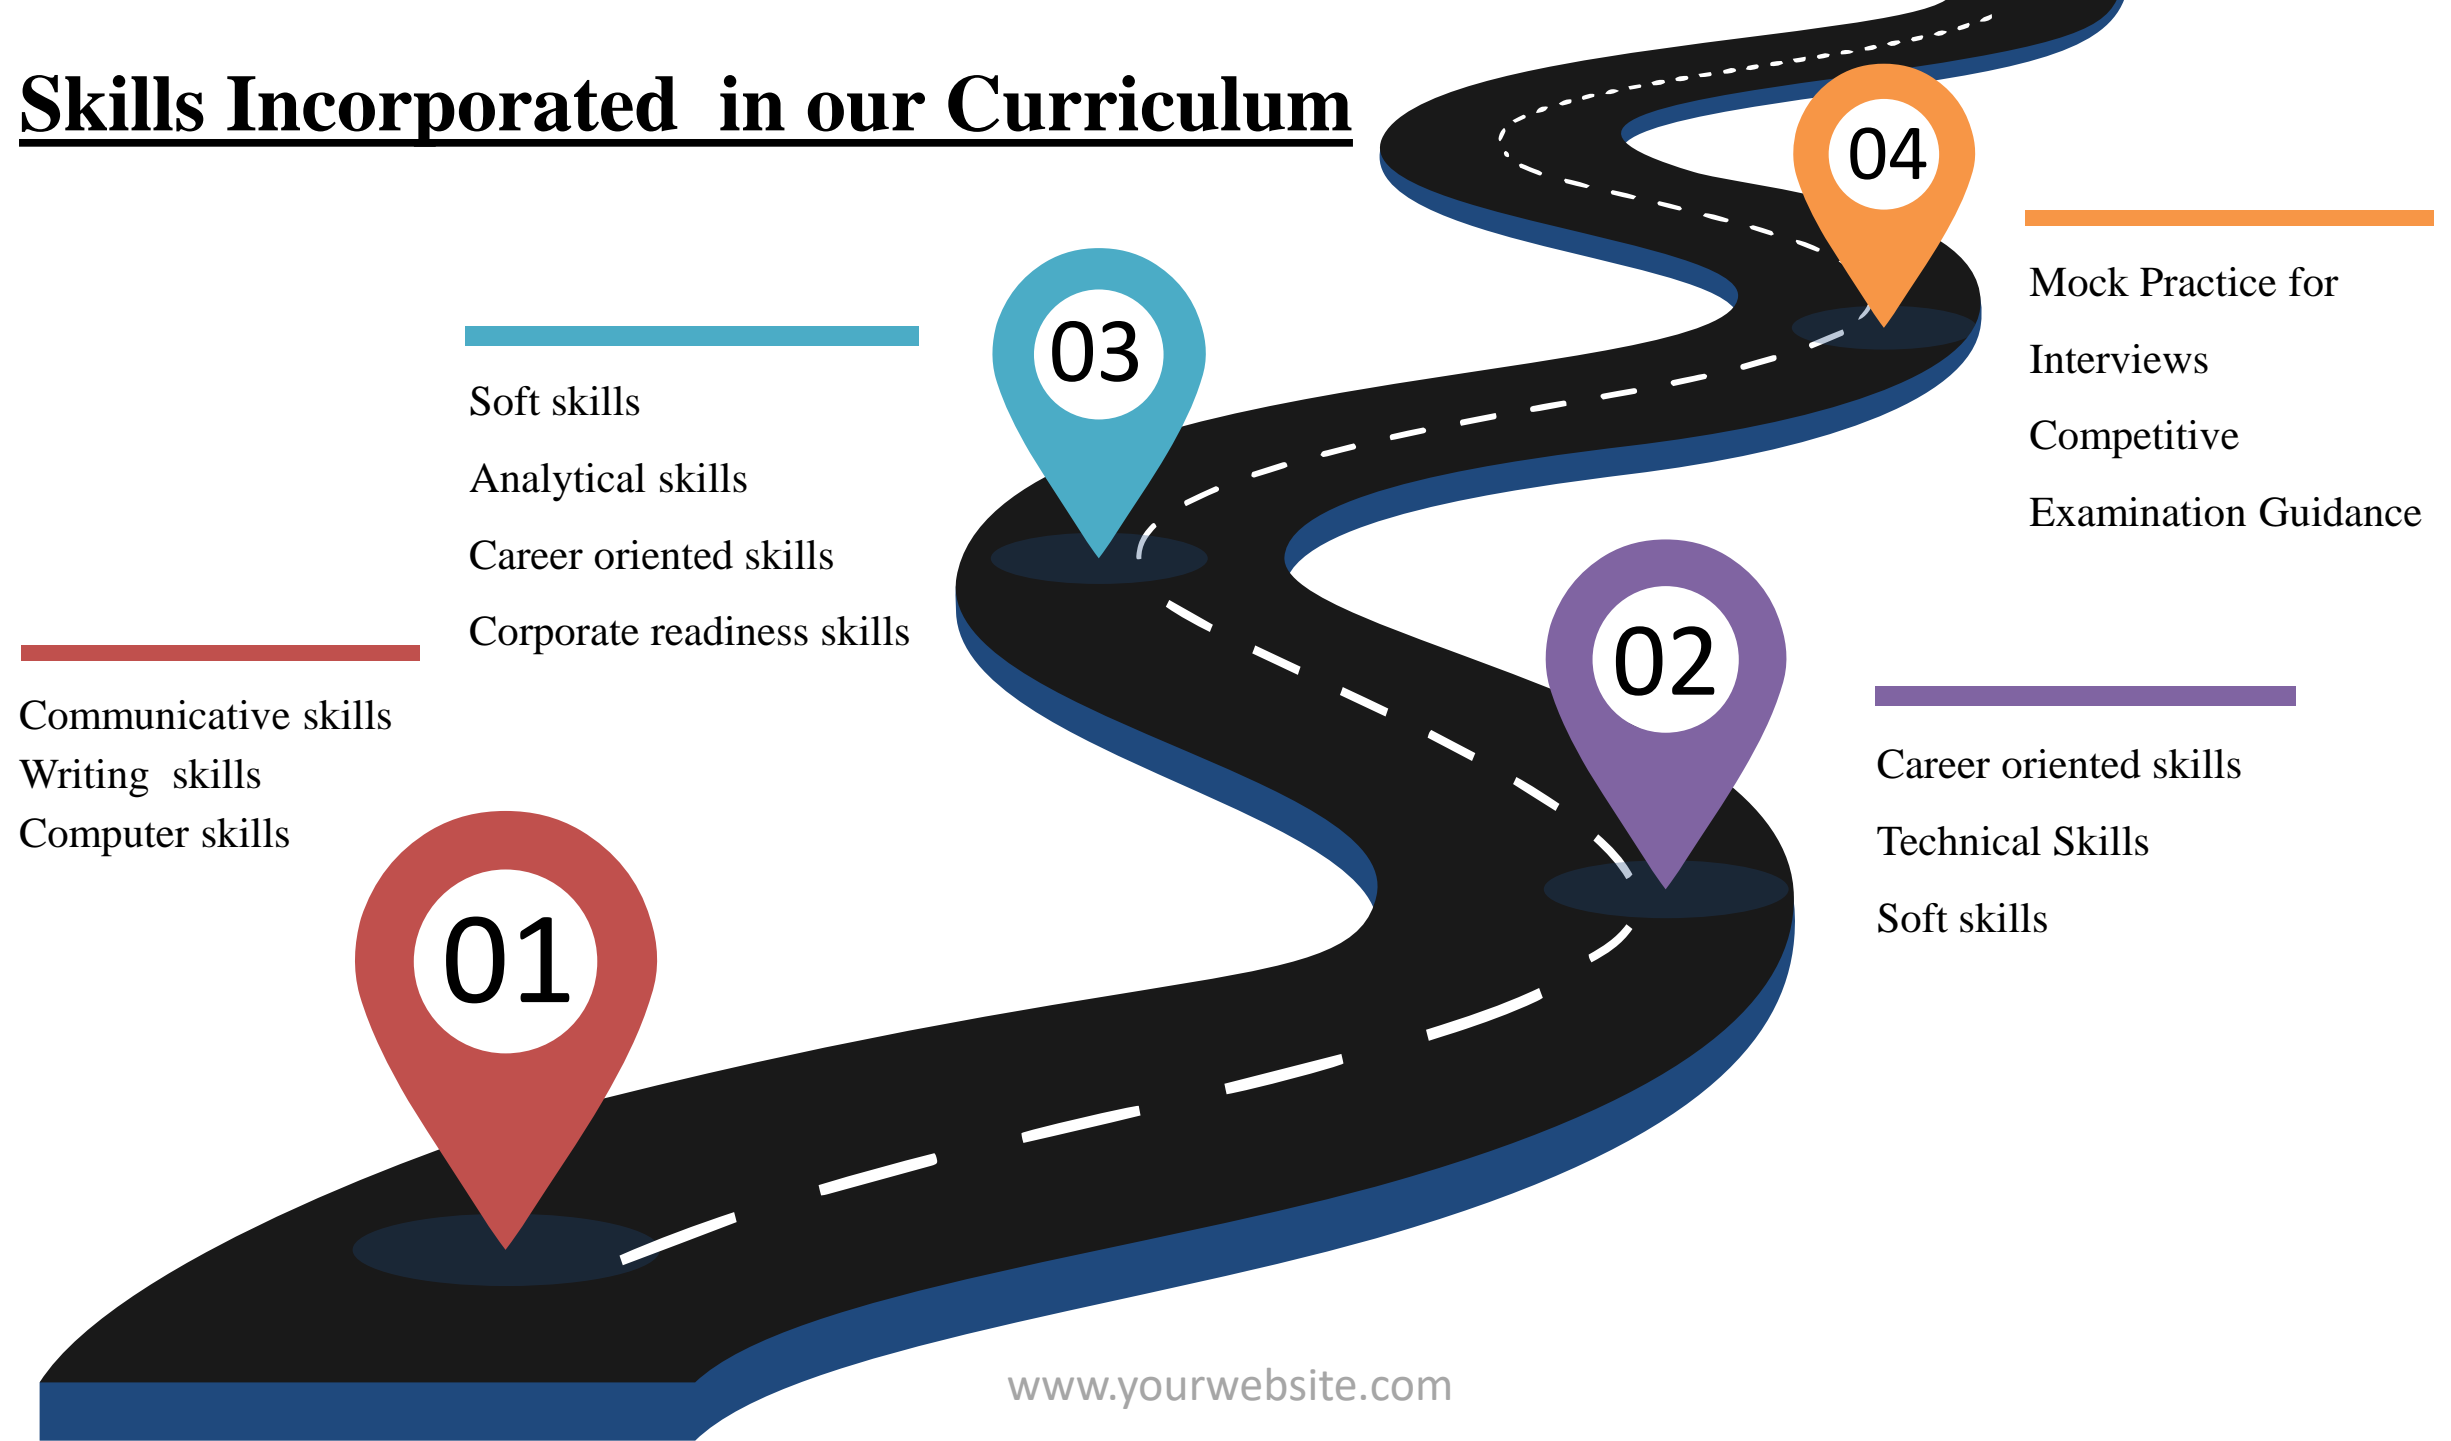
Skills Incorporated in our Curriculum

04

Mock Practice for

Interviews

Competitive

Examination Guidance

03

Soft skills

Analytical skills

Career oriented skills

Corporate readiness skills

02

Career oriented skills

Technical Skills

Soft skills

Communicative skills
Writing skills
Computer skills

01

www.yourwebsite.com